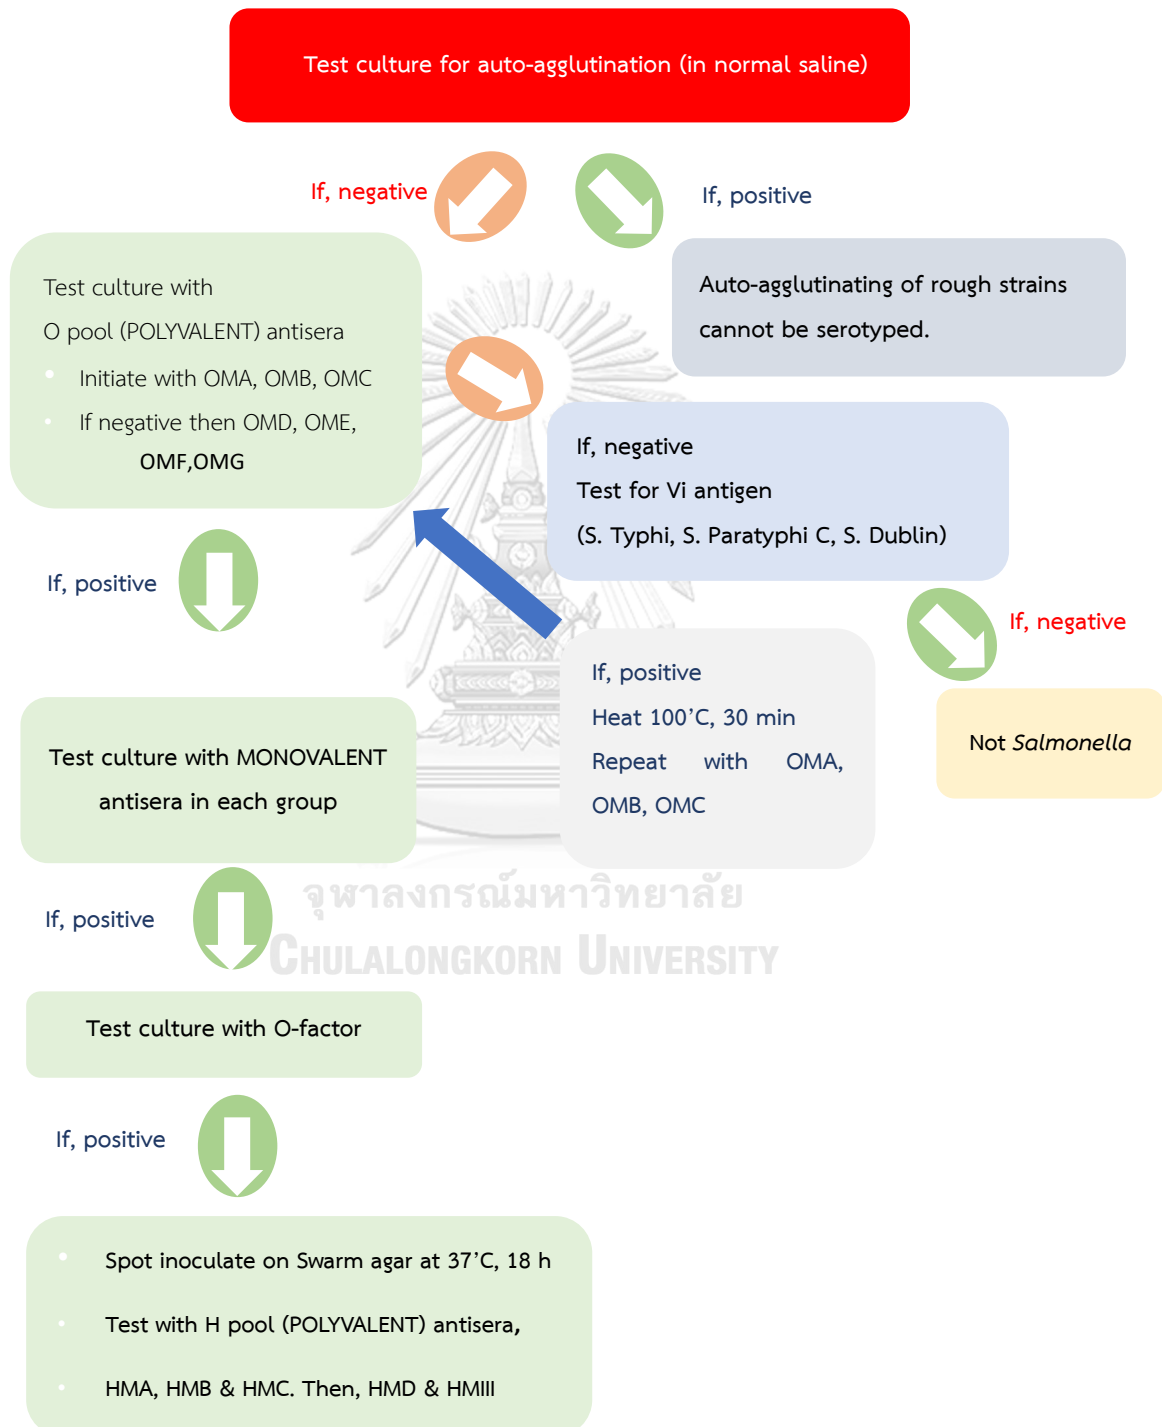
Test culture for auto-agglutination (in normal saline)

If, negative

If, positive

Test culture with
O pool (POLYVALENT) antisera
• Initiate with OMA, OMB, OMC
• If negative then OMD, OME, OMF,OMG

Auto-agglutinating of rough strains cannot be serotyped.

If, negative
Test for Vi antigen
(S. Typhi, S. Paratyphi C, S. Dublin)

If, positive

If, negative

If, positive
Heat 100'C, 30 min
Repeat with OMA, OMB, OMC

Not *Salmonella*

Test culture with MONOVALENT antisera in each group

If, positive

จุฬาลงกรณ์มหาวิทยาลัย
CHULALONGKORN UNIVERSITY

Test culture with O-factor

If, positive

• Spot inoculate on Swarm agar at 37'C, 18 h
• Test with H pool (POLYVALENT) antisera,
• HMA, HMB & HMC. Then, HMD & HMIII